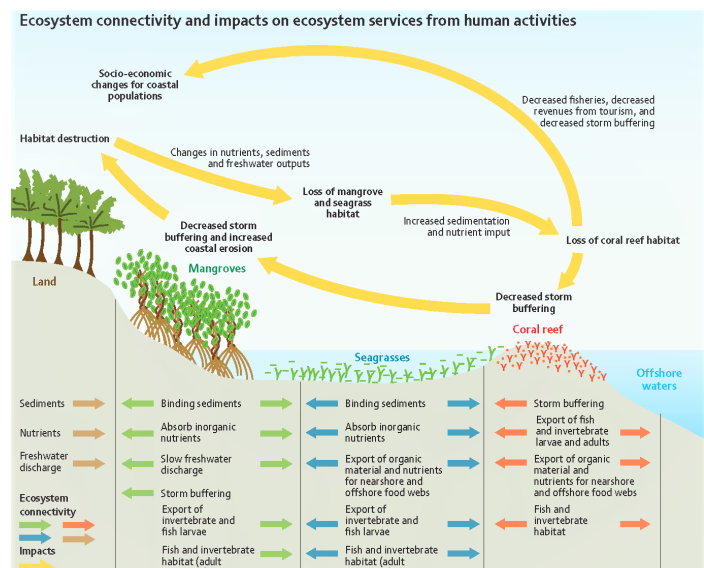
Ecosystem connectivity and impacts on ecosystem services from human activities

Socio-economic changes for coastal populations

Decreased fisheries, decreased revenues from tourism, and decreased storm buffering

Habitat destruction

Changes in nutrients, sediments and freshwater outputs

Loss of mangrove and seagrass habitat

Increased sedimentation and nutrient imput

Loss of coral reef habitat

Decreased storm buffering and increased coastal erosion

Decreased storm buffering

Land

Mangroves

Seagrasses

Coral reef

Offshore waters

Sediments

Nutrients

Freshwater discharge

Ecosystem connectivity

Impacts

Binding sediments

Absorb inorganic nutrients

Slow freshwater discharge

Storm buffering

Export of invertebrate and fish larvae

Fish and invertebrate habitat (adult

Binding sediments

Absorb inorganic nutrients

Export of organic material and nutrients for nearshore and offshore food webs

Export of invertebrate and fish larvae

Fish and invertebrate habitat (adult

Storm buffering

Export of fish and invertebrate larvae and adults

Export of organic material and nutrients for nearshore and offshore food webs

Fish and invertebrate habitat